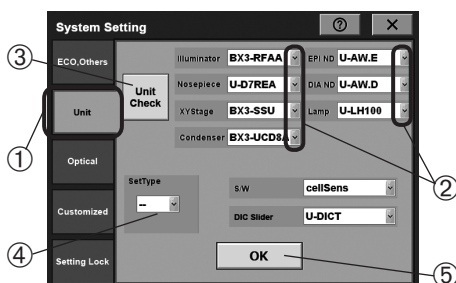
System Setting

?

×

ECO,Others

Unit

Optical

Customized

Setting Lock

Unit Check

Illuminator BX3-RFAA

Nosepiece U-D7REA

XYStage BX3-SSU

Condenser BX3-UCD8A

EPI ND U-AW.E

DIA ND U-AW.D

Lamp U-LH100

SetType

--

S/W cellSens

DIC Slider U-DICT

OK

③

①

④

②

⑤